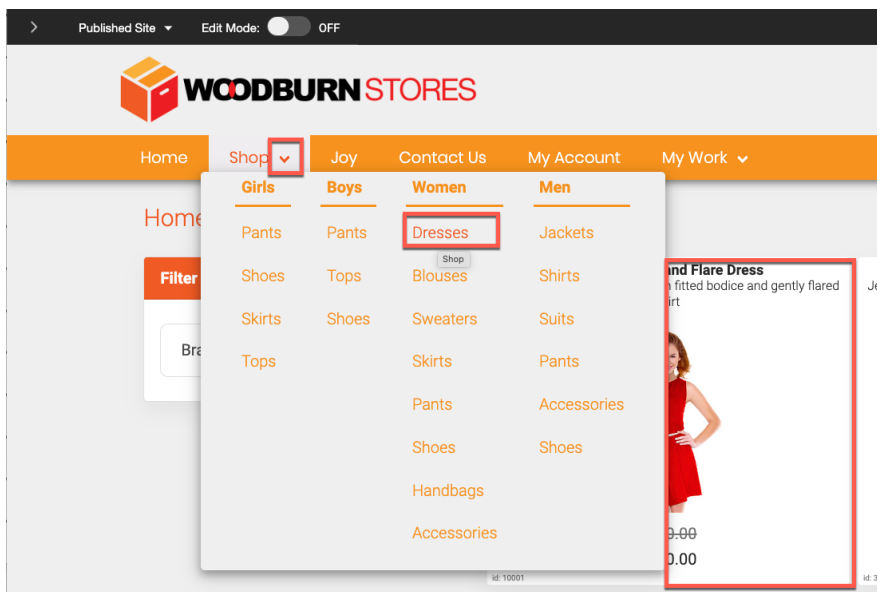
Published Site
Edit Mode: OFF

WOODBURN STORES

Home Shop Joy Contact Us My Account My Work

Home

Filter

Bra

| Girls | Boys | Women | Men |
|---|---|---|---|
| Pants | Pants | Dresses | Jackets |
| Shoes | Tops | Blouses | Shirts |
| Skirts | Shoes | Sweaters | Suits |
| Tops | | Skirts | Pants |
| | | Pants | Accessories |
| | | Shoes | Shoes |
| | | Handbags | |
| | | Accessories | |

Shop

nd Flare Dress
n fitted bodice and gently flared irt

J

0.00
0.00

id: 10001

id: 3